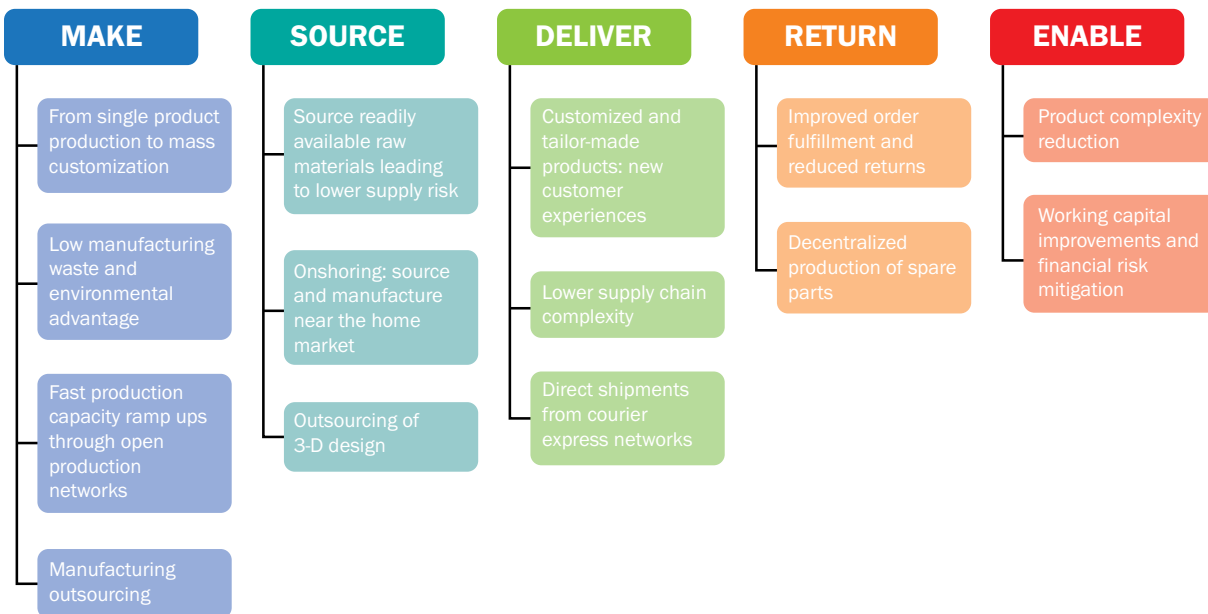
MAKE

From single product production to mass customization

Low manufacturing waste and environmental advantage

Fast production capacity ramp ups through open production networks

Manufacturing outsourcing

SOURCE

Source readily available raw materials leading to lower supply risk

Onshoring: source and manufacture near the home market

Outsourcing of 3-D design

DELIVER

Customized and tailor-made products: new customer experiences

Lower supply chain complexity

Direct shipments from courier express networks

RETURN

Improved order fulfillment and reduced returns

Decentralized production of spare parts

ENABLE

Product complexity reduction

Working capital improvements and financial risk mitigation